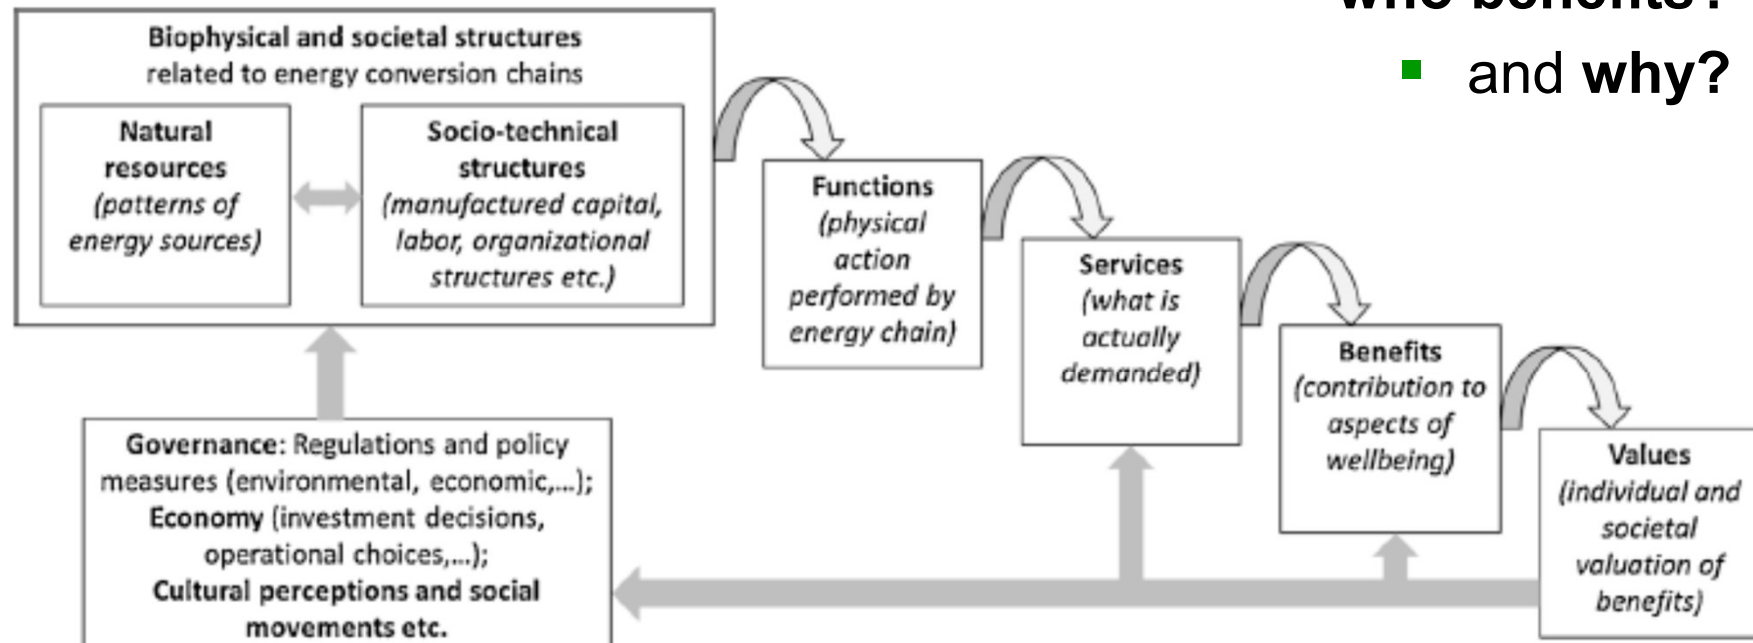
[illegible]

and **why?**

Biophysical and societal structures related to energy conversion chains

Natural resources (patterns of energy sources)

Socio-technical structures (manufactured capital, labor, organizational structures etc.)

Functions (physical action performed by energy chain)

Services (what is actually demanded)

Benefits (contribution to aspects of wellbeing)

Values (individual and societal valuation of benefits)

Governance: Regulations and policy measures (environmental, economic,…); Economy (investment decisions, operational choices,…); Cultural perceptions and social movements etc.